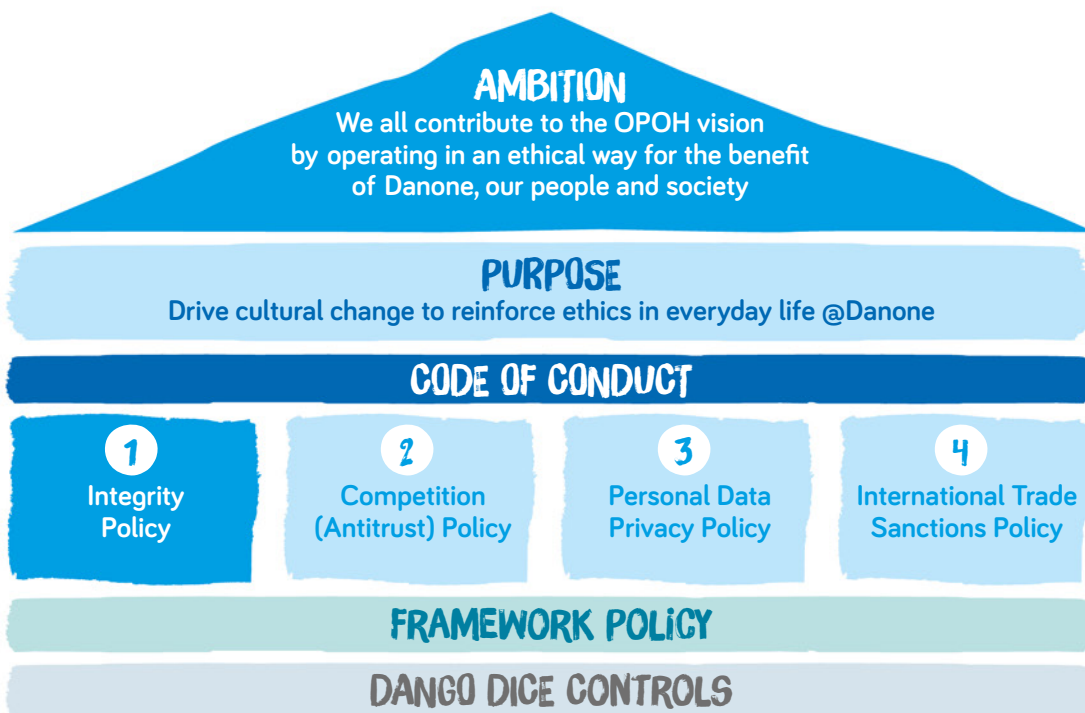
AMBITION
We all contribute to the OPOH vision by operating in an ethical way for the benefit of Danone, our people and society

PURPOSE
Drive cultural change to reinforce ethics in everyday life @Danone

CODE OF CONDUCT

1
Integrity Policy

2
Competition (Antitrust) Policy

3
Personal Data Privacy Policy

4
International Trade Sanctions Policy

FRAMEWORK POLICY

DANGO DICE CONTROLS